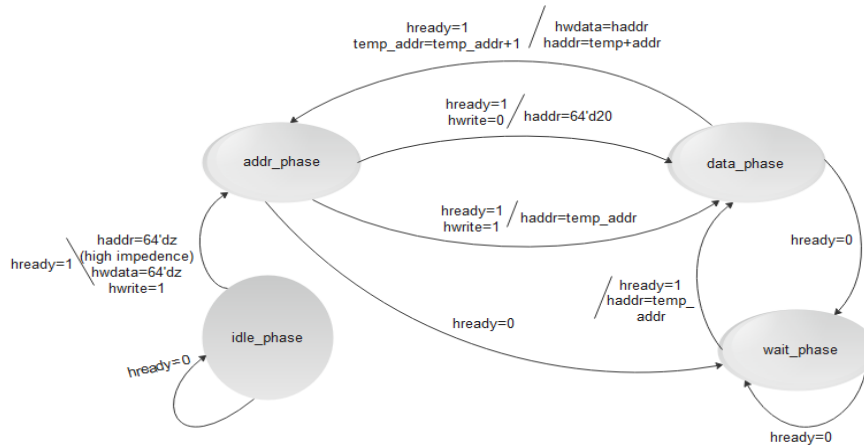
hready=1
temp_addr=temp_addr+1

hwdata=haddr
haddr=temp+addr

hready=1
hwrite=0

haddr=64'd20

addr_phase

data_phase

hready=1
hwrite=1

haddr=temp_addr

hready=0

hready=1

haddr=64'dz
(high impedence)
hwdata=64'dz
hwrite=1

hready=1
haddr=temp_
addr

hready=0

idle_phase

hready=0

wait_phase

hready=0